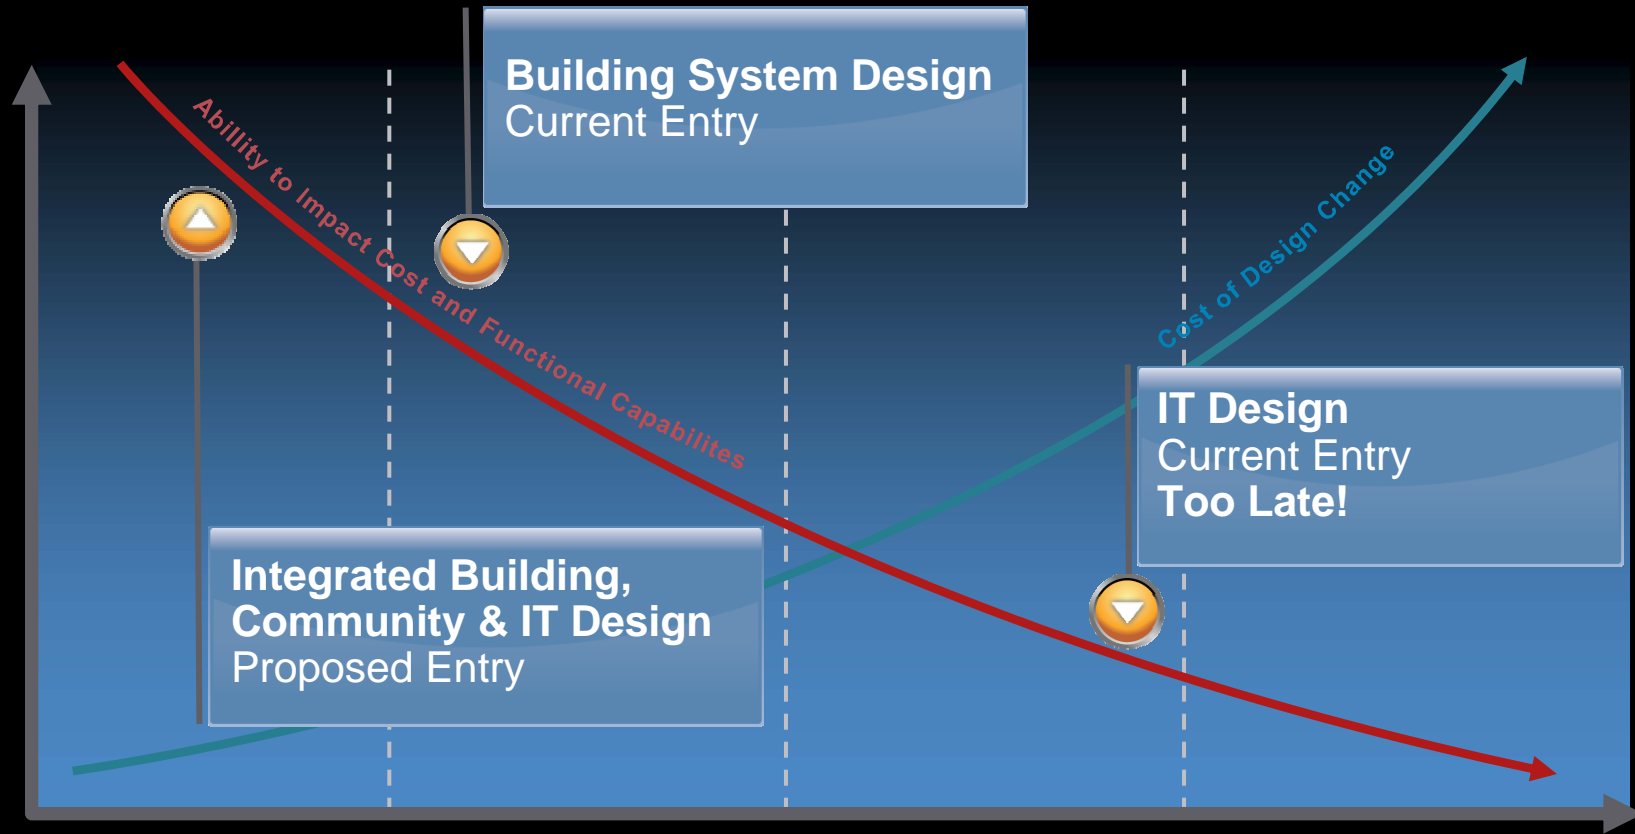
Building System Design
Current Entry

Ability to Impact Cost and Functional Capabilites

Cost of Design Change

IT Design
Current Entry
Too Late!

Integrated Building, Community & IT Design
Proposed Entry